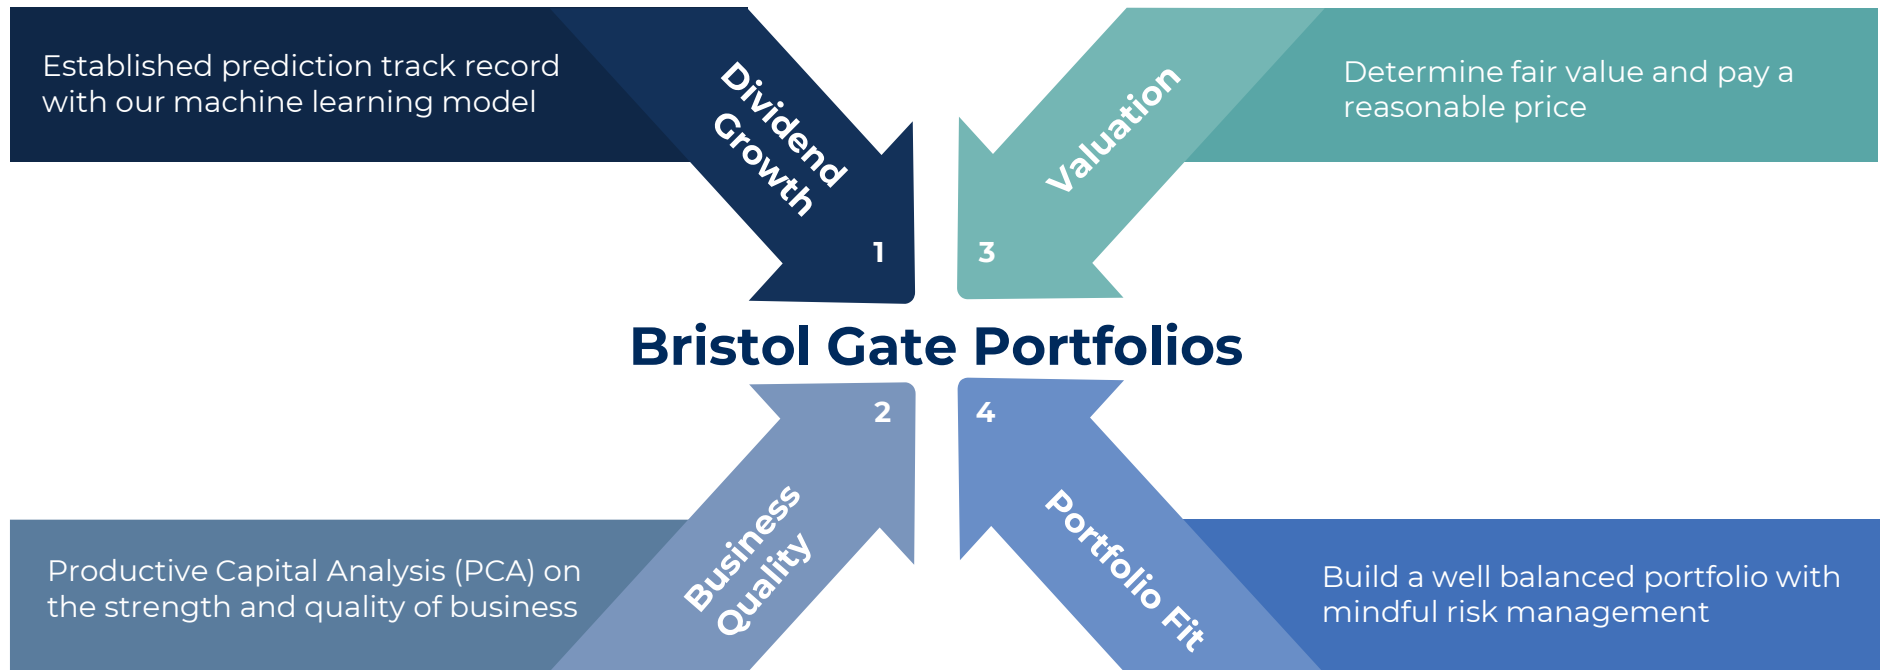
Established prediction track record with our machine learning model

Dividend Growth

1

Valuation

3

Determine fair value and pay a reasonable price

Bristol Gate Portfolios

2

4

Business Quality

Portfolio Fit

Productive Capital Analysis (PCA) on the strength and quality of business

Build a well balanced portfolio with mindful risk management